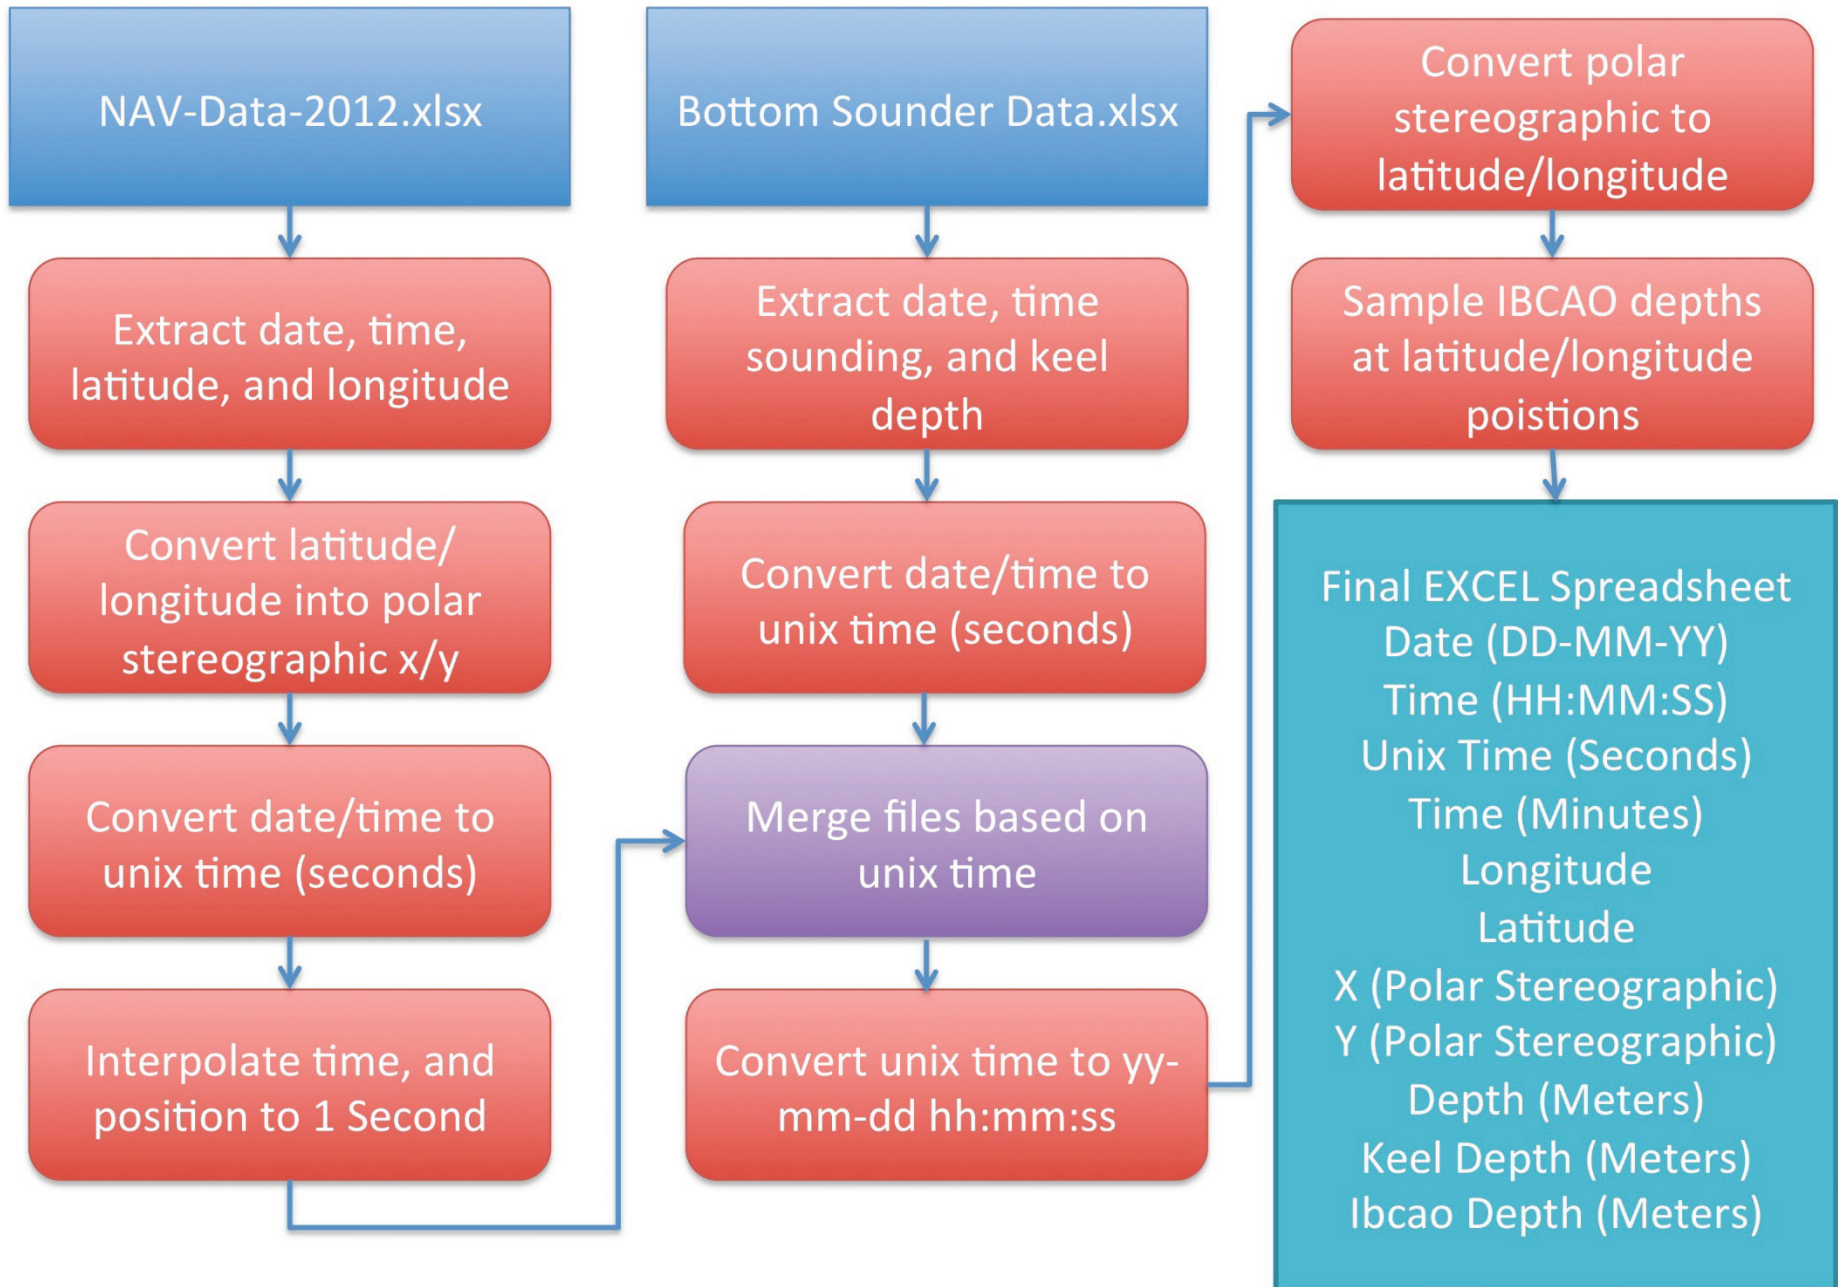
NAV-Data-2012.xlsx

Extract date, time, latitude, and longitude

Convert latitude/ longitude into polar stereographic x/y

Convert date/time to unix time (seconds)

Interpolate time, and position to 1 Second

Bottom Sounder Data.xlsx

Extract date, time sounding, and keel depth

Convert date/time to unix time (seconds)

Merge files based on unix time

Convert unix time to yy-mm-dd hh:mm:ss

Convert polar stereographic to latitude/longitude

Sample IBCAO depths at latitude/longitude poistions

Final EXCEL Spreadsheet
Date (DD-MM-YY)
Time (HH:MM:SS)
Unix Time (Seconds)
Time (Minutes)
Longitude
Latitude
X (Polar Stereographic)
Y (Polar Stereographic)
Depth (Meters)
Keel Depth (Meters)
Ibcao Depth (Meters)